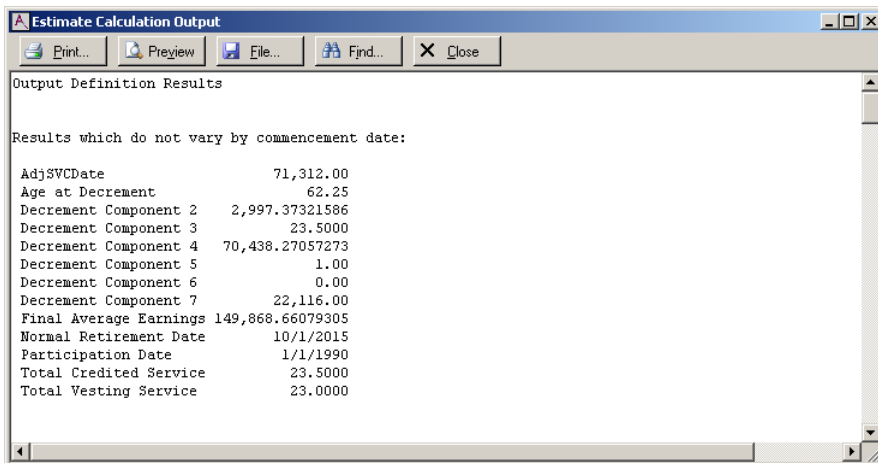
Estimate Calculation Output

Print... Preview File... Find... Close

Output Definition Results

Results which do not vary by commencement date:

| | |
|---|---|
| AdjSVCDate | 71,312.00 |
| Age at Decrement | 62.25 |
| Decrement Component 2 | 2,997.37321586 |
| Decrement Component 3 | 23.5000 |
| Decrement Component 4 | 70,438.27057273 |
| Decrement Component 5 | 1.00 |
| Decrement Component 6 | 0.00 |
| Decrement Component 7 | 22,116.00 |
| Final Average Earnings | 149,868.66079305 |
| Normal Retirement Date | 10/1/2015 |
| Participation Date | 1/1/1990 |
| Total Credited Service | 23.5000 |
| Total Vesting Service | 23.0000 |